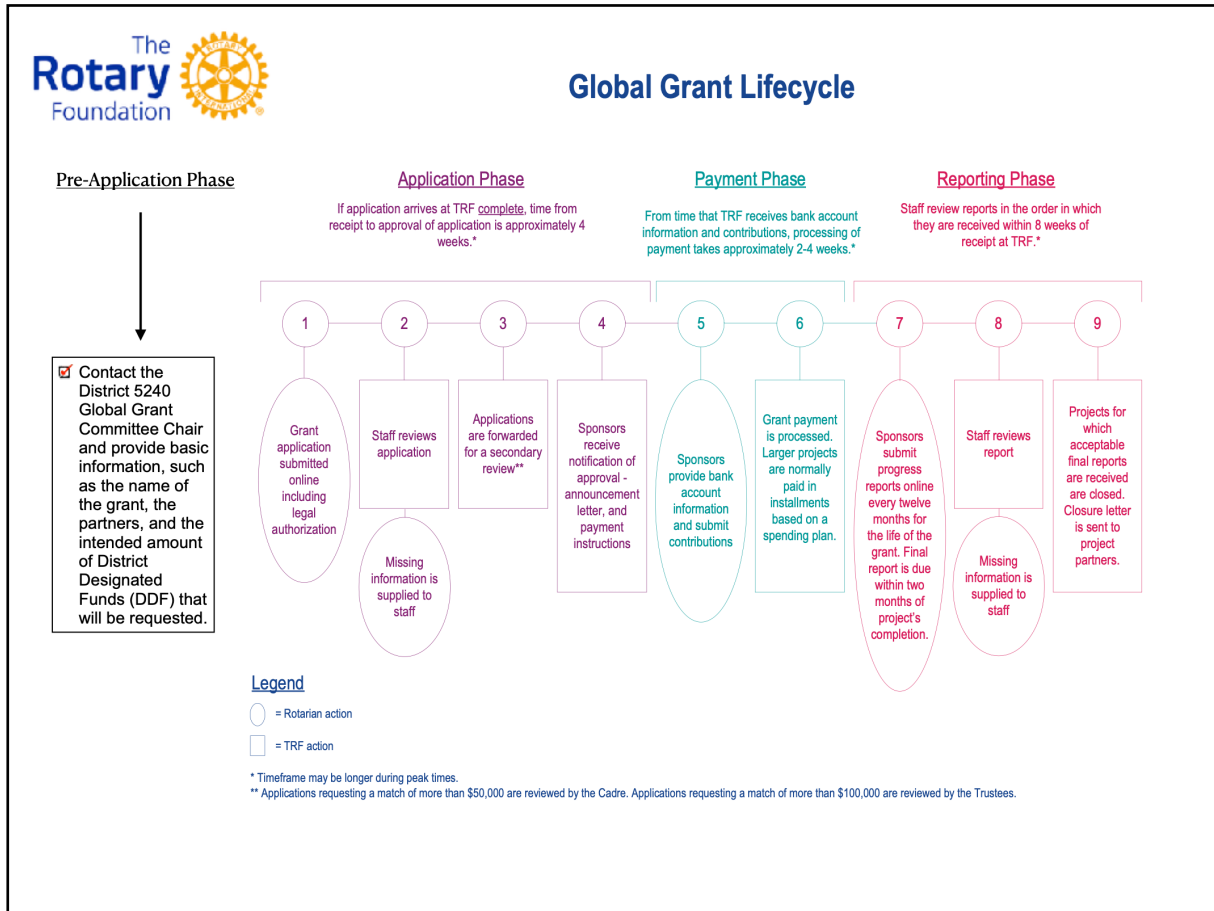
The Rotary Foundation

ROTARY INTERNATIONAL

Global Grant Lifecycle

Pre-Application Phase

Application Phase

If application arrives at TRF complete, time from receipt to approval of application is approximately 4 weeks.*

Payment Phase

From time that TRF receives bank account information and contributions, processing of payment takes approximately 2-4 weeks.*

Reporting Phase

Staff review reports in the order in which they are received within 8 weeks of receipt at TRF.*

☑ Contact the District 5240 Global Grant Committee Chair and provide basic information, such as the name of the grant, the partners, and the intended amount of District Designated Funds (DDF) that will be requested.

1

Grant application submitted online including legal authorization

2

Staff reviews application

Missing information is supplied to staff

3

Applications are forwarded for a secondary review**

4

Sponsors receive notification of approval - announcement letter, and payment instructions

5

Sponsors provide bank account information and submit contributions

6

Grant payment is processed. Larger projects are normally paid in installments based on a spending plan.

7

Sponsors submit progress reports online every twelve months for the life of the grant. Final report is due within two months of project's completion.

8

Staff reviews report

Missing information is supplied to staff

9

Projects for which acceptable final reports are received are closed. Closure letter is sent to project partners.

Legend

= Rotarian action

= TRF action

* Timeframe may be longer during peak times.

** Applications requesting a match of more than \$50,000 are reviewed by the Cadre. Applications requesting a match of more than \$100,000 are reviewed by the Trustees.